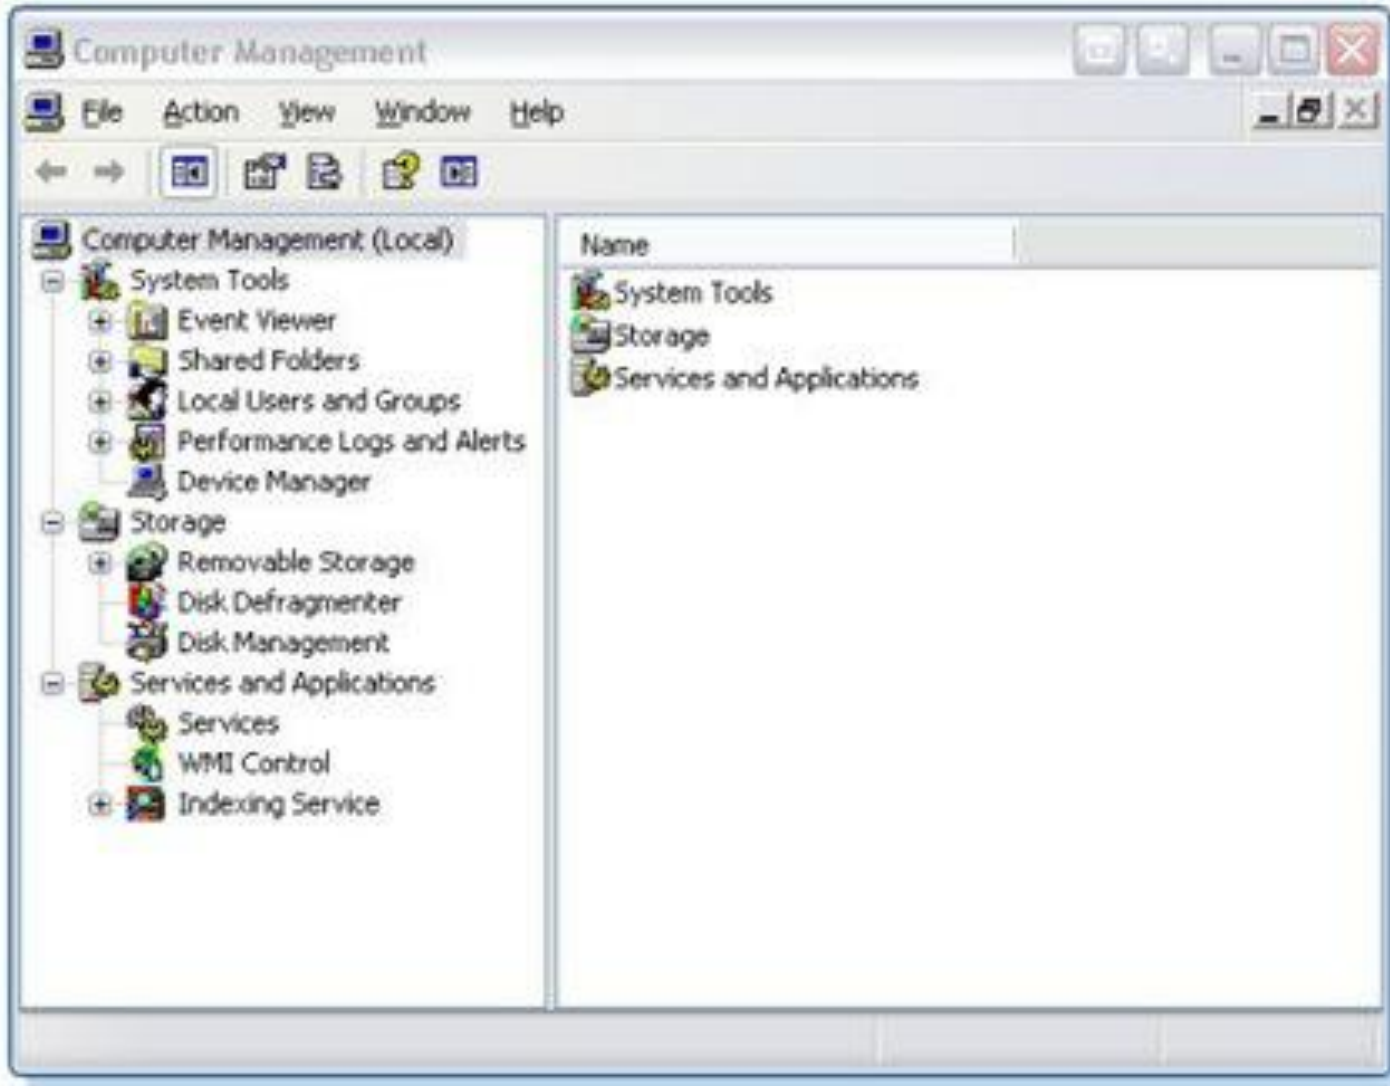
Computer Management

File Action View Window Help

Computer Management (Local)
System Tools
Event Viewer
Shared Folders
Local Users and Groups
Performance Logs and Alerts
Device Manager
Storage
Removable Storage
Disk Defragmenter
Disk Management
Services and Applications
Services
WMI Control
Indexing Service

Name
System Tools
Storage
Services and Applications